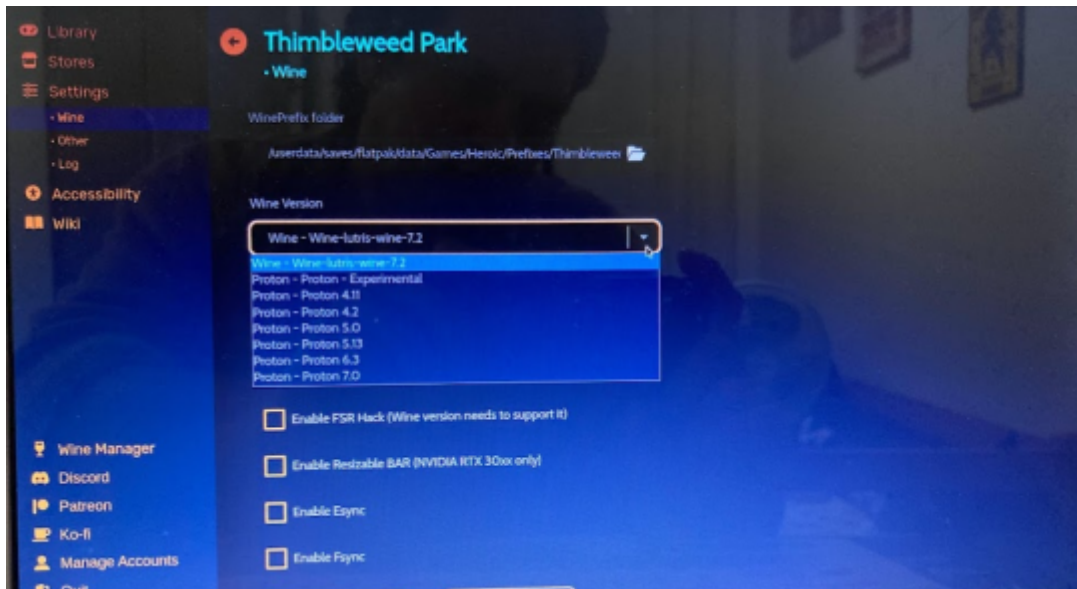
Library
Stores
Settings
• Wine
• Other
• Log
Accessibility
Wiki

Thimbleweed Park
• Wine

WinePrefix folder
/userdata/saves/flatpak/data/Games/Heroic/Prefixes/Thimblewee

Wine Version
Wine - Wine-lutris-wine-7.2

Wine - Wine-lutris-wine-7.2
Proton - Proton - Experimental
Proton - Proton 4.11
Proton - Proton 4.2
Proton - Proton 5.0
Proton - Proton 5.13
Proton - Proton 6.3
Proton - Proton 7.0

Enable FSR Hack (Wine version needs to support it)
Enable Resizable BAR (NVIDIA RTX 30xx only)
Enable Esync
Enable Fsync

Wine Manager
Discord
Patreon
Ko-fi
Manage Accounts